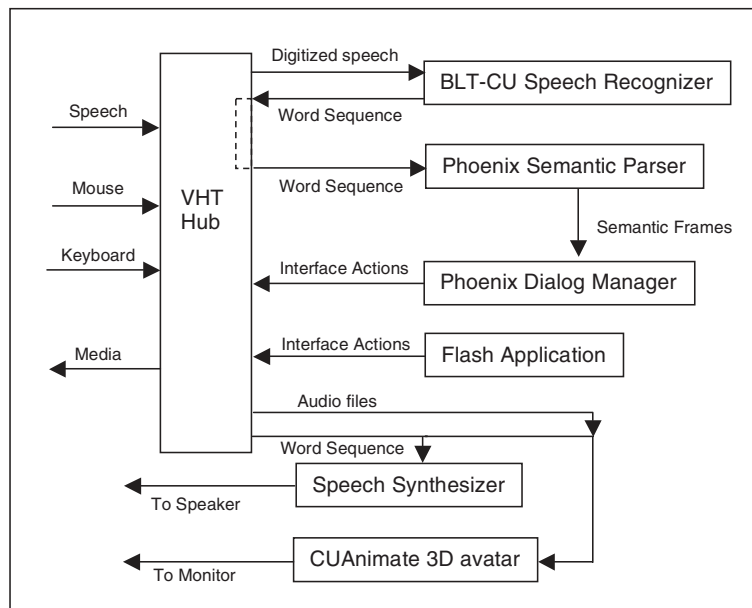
Digitized speech
BLT-CU Speech Recognizer
Word Sequence
Speech
Phoenix Semantic Parser
Word Sequence
Mouse
VHT Hub
Semantic Frames
Keyboard
Interface Actions
Phoenix Dialog Manager
Media
Interface Actions
Flash Application
Audio files
Word Sequence
Speech Synthesizer
To Speaker
CUAnimate 3D avatar
To Monitor